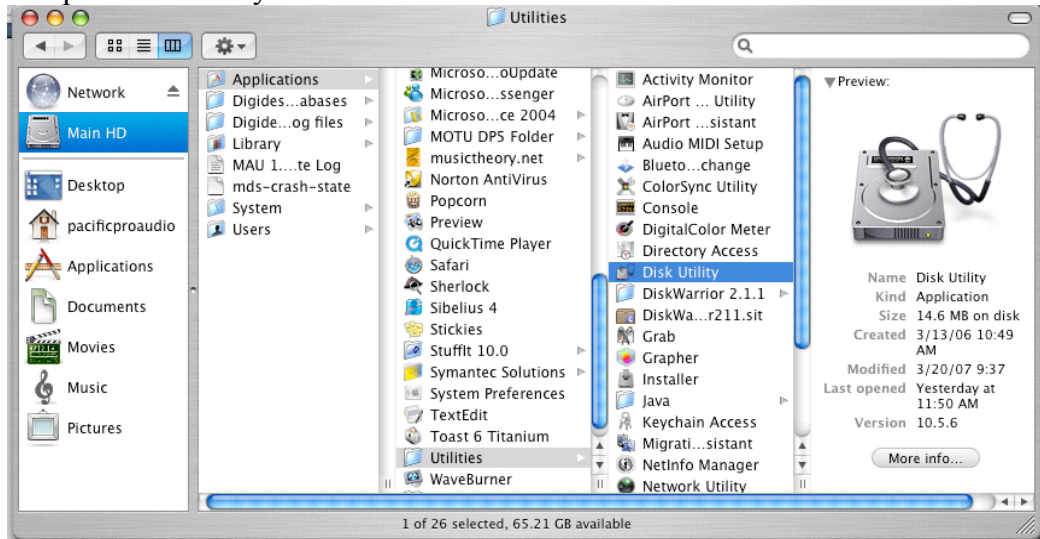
Utilities

Network
Main HD
Desktop
pacificproaudio
Applications
Documents
Movies
Music
Pictures

Applications
Digides...abases
Digide...og files
Library
MAU 1....te Log
mds-crash-state
System
Users

Microso...oUpdate
Microso...ssenger
Microso...ce 2004
MOTU DP5 Folder
musictheory.net
Norton AntiVirus
Popcorn
Preview
QuickTime Player
Safari
Sherlock
Sibelius 4
Stickies
StuffIt 10.0
Symantec Solutions
System Preferences
TextEdit
Toast 6 Titanium
Utilities
WaveBurner

Activity Monitor
AirPort ... Utility
AirPort ...sistant
Audio MIDI Setup
Blueto...change
ColorSync Utility
Console
DigitalColor Meter
Directory Access
Disk Utility
DiskWarrior 2.1.1
DiskWa...r211.sit
Grab
Grapher
Installer
Java
Keychain Access
Migrati...sistant
NetInfo Manager
Network Utility

Preview:

| | |
|---|---|
| Name | Disk Utility |
| Kind | Application |
| Size | 14.6 MB on disk |
| Created | 3/13/06 10:49 AM |
| Modified | 3/20/07 9:37 |
| Last opened | Yesterday at 11:50 AM |
| Version | 10.5.6 |

More info...

1 of 26 selected, 65.21 GB available